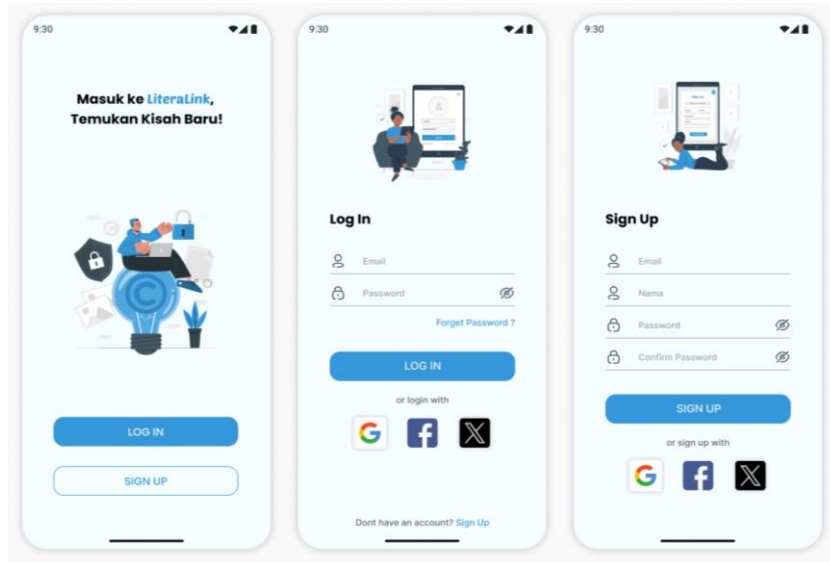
9:30

Masuk ke LiteraLink, Temukan Kisah Baru!

LOG IN

SIGN UP

9:30

Log In

Email

Password

Forget Password ?

LOG IN

or login with

Dont have an account? Sign Up

9:30

Sign Up

Email

Nama

Password

Confirm Password

SIGN UP

or sign up with